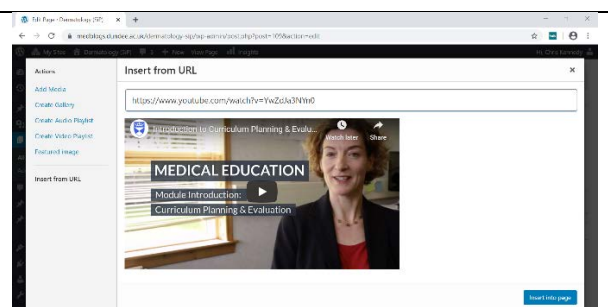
Edit Page ‹ Dermatology (SP) ×

medicalogs.dundee.ac.uk/dermatology-sip/wp-admin/post.php?post=109&action=edit

My Sites Dermatology (SP) 0 + New View Page Insights Hi, Chris Kennedy

Actions

Add Media

Create Gallery

Create Audio Playlist

Create Video Playlist

Featured Image

Insert from URL

Insert from URL

https://www.youtube.com/watch?v=YwZdJa3NYn0

Introduction to Curriculum Planning & Evalu...

Watch later

Share

MEDICAL EDUCATION

Module Introduction:

Curriculum Planning & Evaluation

Insert into page